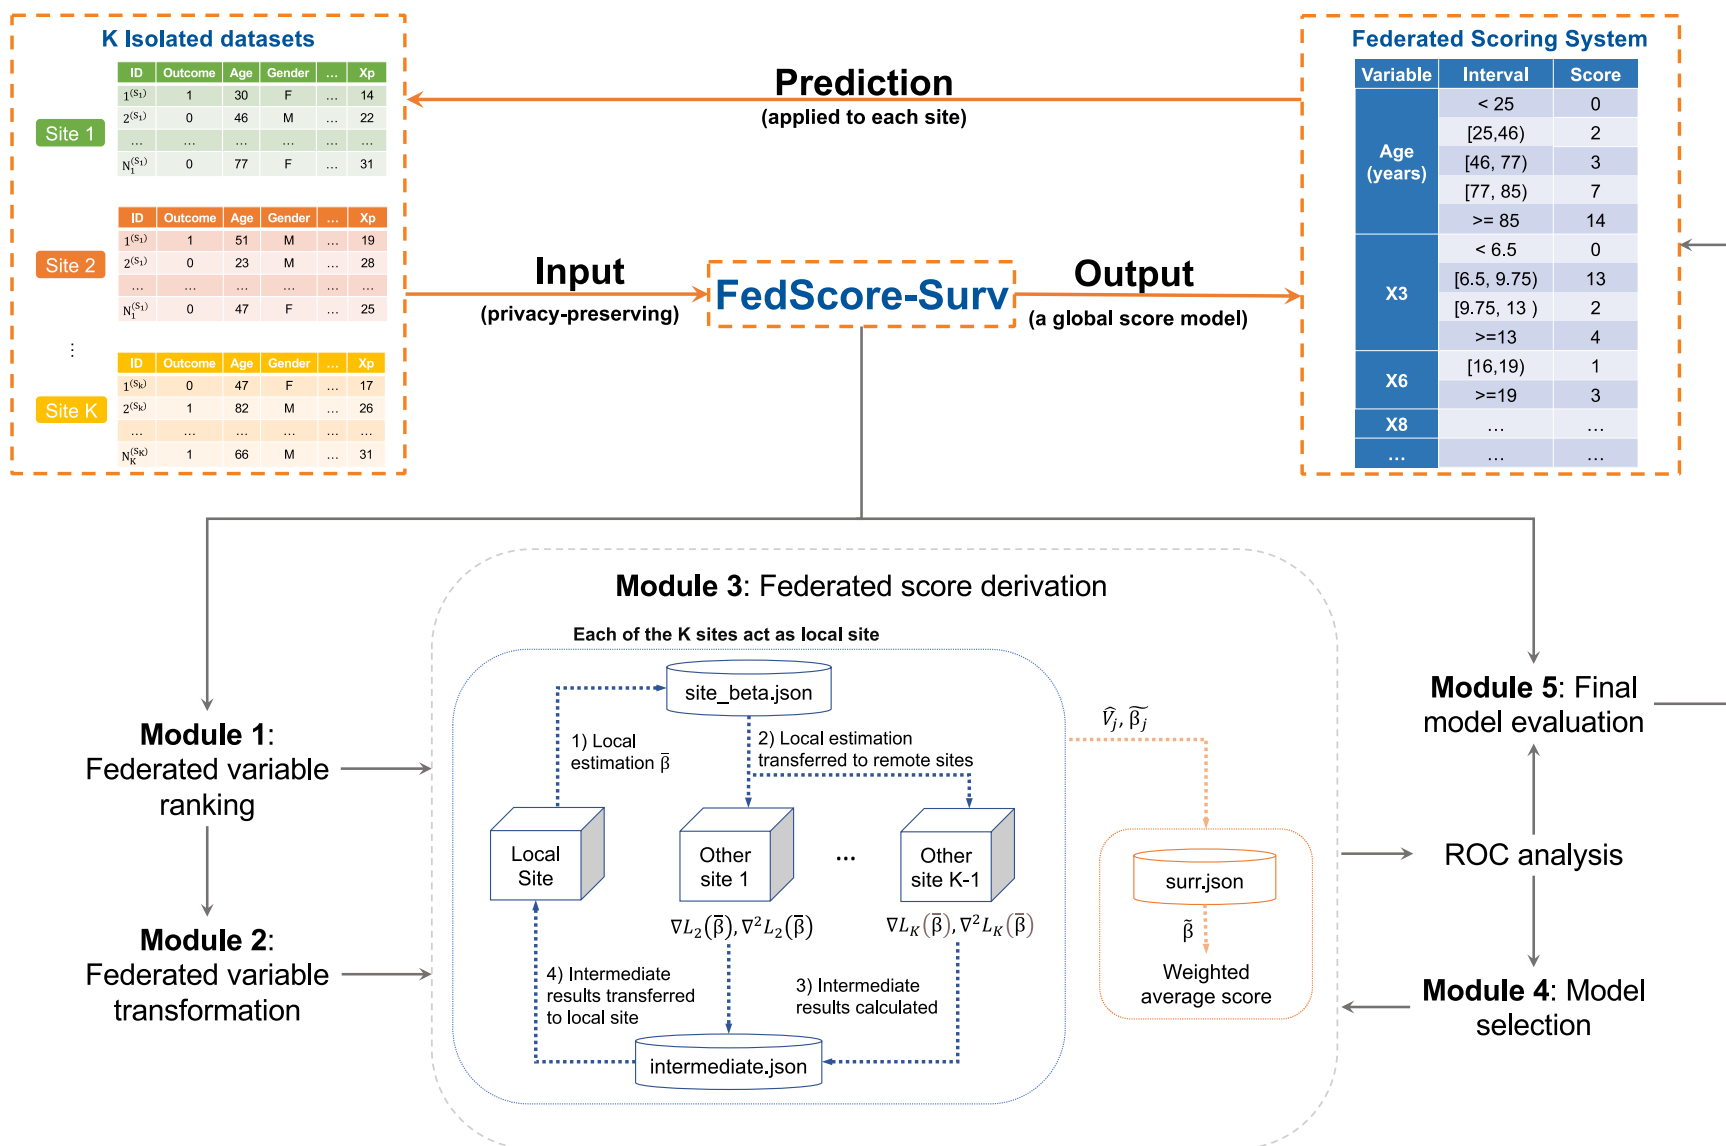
K Isolated datasets

Site 1

| ID | Outcome | Age | Gender | … | Xp |
|---|---|---|---|---|---|
| $1^{(S_1)}$ | 1 | 30 | F | … | 14 |
| $2^{(S_1)}$ | 0 | 46 | M | … | 22 |
| … | … | … | … | … | … |
| $N_1^{(S_1)}$ | 0 | 77 | F | … | 31 |

Site 2

| ID | Outcome | Age | Gender | … | Xp |
|---|---|---|---|---|---|
| $1^{(S_1)}$ | 1 | 51 | M | … | 19 |
| $2^{(S_1)}$ | 0 | 23 | M | … | 28 |
| … | … | … | … | … | … |
| $N_1^{(S_1)}$ | 0 | 47 | F | … | 25 |

⋮

Site K

| ID | Outcome | Age | Gender | … | Xp |
|---|---|---|---|---|---|
| $1^{(S_K)}$ | 0 | 47 | F | … | 17 |
| $2^{(S_K)}$ | 1 | 82 | M | … | 26 |
| … | … | … | … | … | … |
| $N_K^{(S_K)}$ | 1 | 66 | M | … | 31 |

Prediction
(applied to each site)

Input
(privacy-preserving)

FedScore-Surv

Output
(a global score model)

Federated Scoring System

| Variable | Interval | Score |
|---|---|---|
| Age (years) | < 25 | 0 |
| | [25,46) | 2 |
| | [46, 77) | 3 |
| | [77, 85) | 7 |
| | >= 85 | 14 |
| X3 | < 6.5 | 0 |
| | [6.5, 9.75) | 13 |
| | [9.75, 13 ) | 2 |
| | >=13 | 4 |
| X6 | [16,19) | 1 |
| | >=19 | 3 |
| X8 | … | … |
| … | … | … |

Module 3: Federated score derivation

Each of the K sites act as local site

site_beta.json

1) Local estimation $\bar{\beta}$

2) Local estimation transferred to remote sites

Local Site

Other site 1

…

Other site K-1

$\nabla L_2(\bar{\beta}), \nabla^2 L_2(\bar{\beta})$

$\nabla L_K(\bar{\beta}), \nabla^2 L_K(\bar{\beta})$

4) Intermediate results transferred to local site

3) Intermediate results calculated

intermediate.json

$\widehat{V_j}, \widetilde{\beta_j}$

surr.json

$\tilde{\beta}$

Weighted average score

Module 1: Federated variable ranking

Module 2: Federated variable transformation

Module 5: Final model evaluation

ROC analysis

Module 4: Model selection